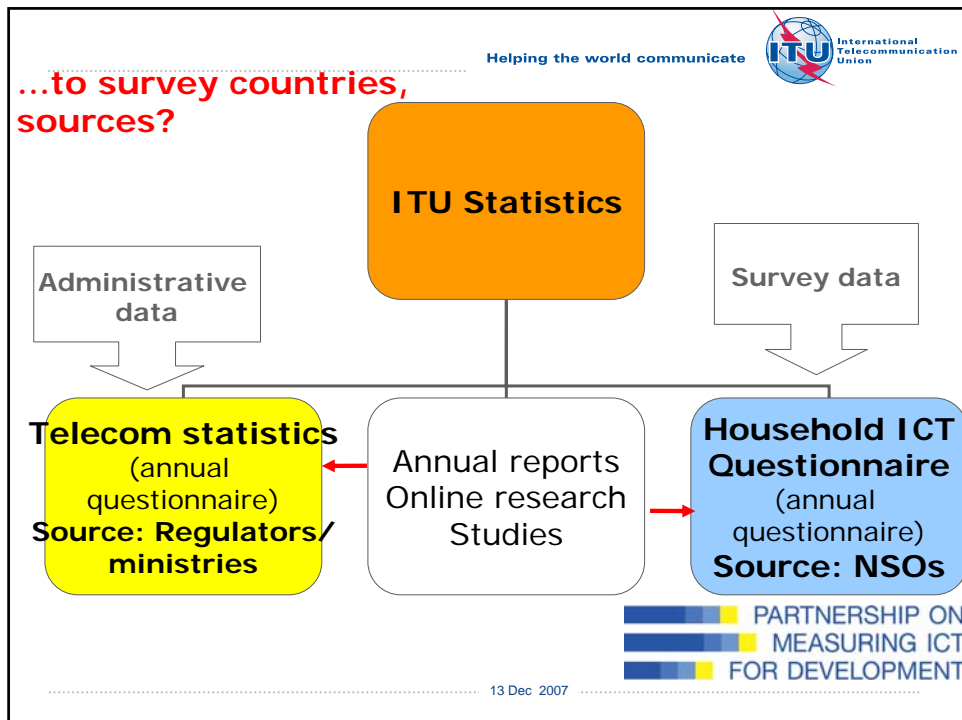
Helping the world communicate

ITU

International Telecommunication Union

…to survey countries, sources?

ITU Statistics

Administrative data

Survey data

Telecom statistics (annual questionnaire) Source: Regulators/ ministries

Annual reports Online research Studies

Household ICT Questionnaire (annual questionnaire) Source: NSOs

PARTNERSHIP ON MEASURING ICT FOR DEVELOPMENT

13 Dec 2007